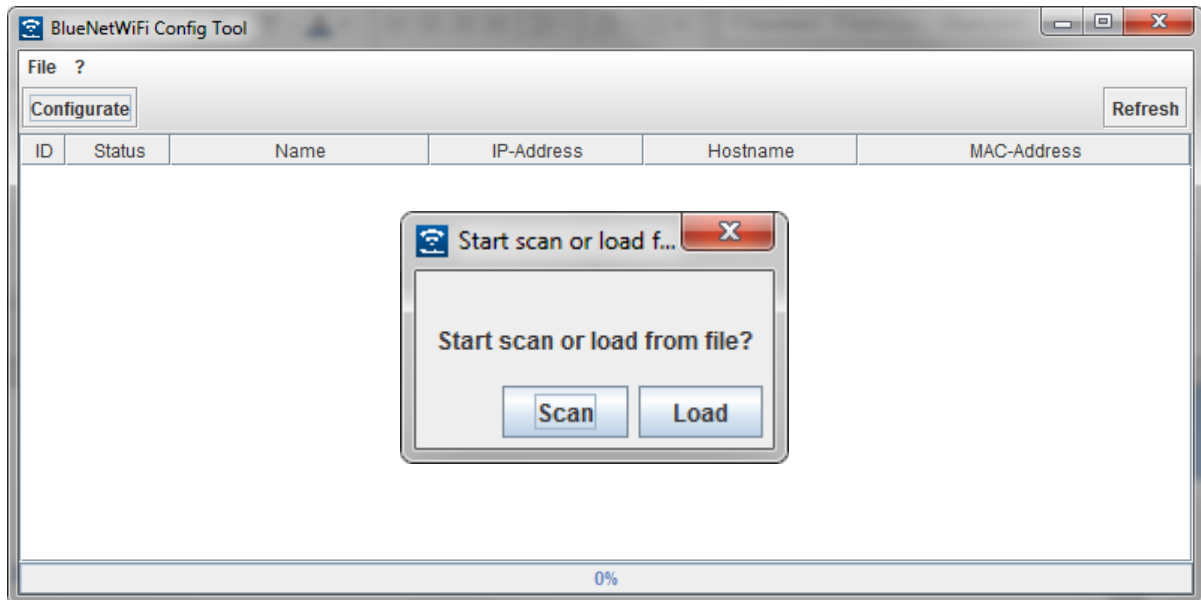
BlueNetWiFi Config Tool

File ?

Configurate

Refresh

| ID | Status | Name | IP-Address | Hostname | MAC-Address |
|---|---|---|---|---|---|

Start scan or load f...

Start scan or load from file?

Scan Load

0%